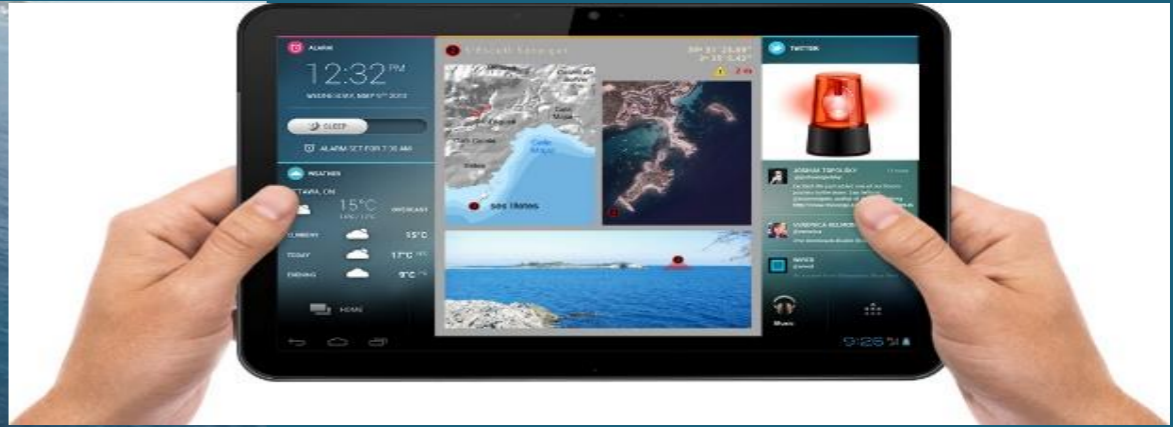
ALARM

12:32 PM

WEDNESDAY, MAY 9TH 2012

SLEEP

ALARM SET FOR 7:35 AM

WEATHER

OTTAWA, ON

15°C

OVERCAST

CURRENT 15°C

TODAY 17°C

EVENING 9°C

HOME

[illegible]

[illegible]

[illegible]

ses Ilotes

TWITTER

JOSHUA TOPOLSKY

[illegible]

VERONICA BELMONT

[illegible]

NIPICK

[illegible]

Music

9:26